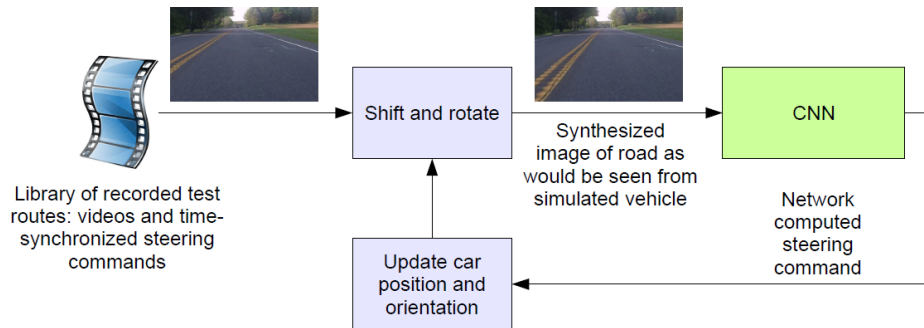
Library of recorded test routes: videos and time-synchronized steering commands

Shift and rotate

Synthesized image of road as would be seen from simulated vehicle

CNN

Network computed steering command

Update car position and orientation